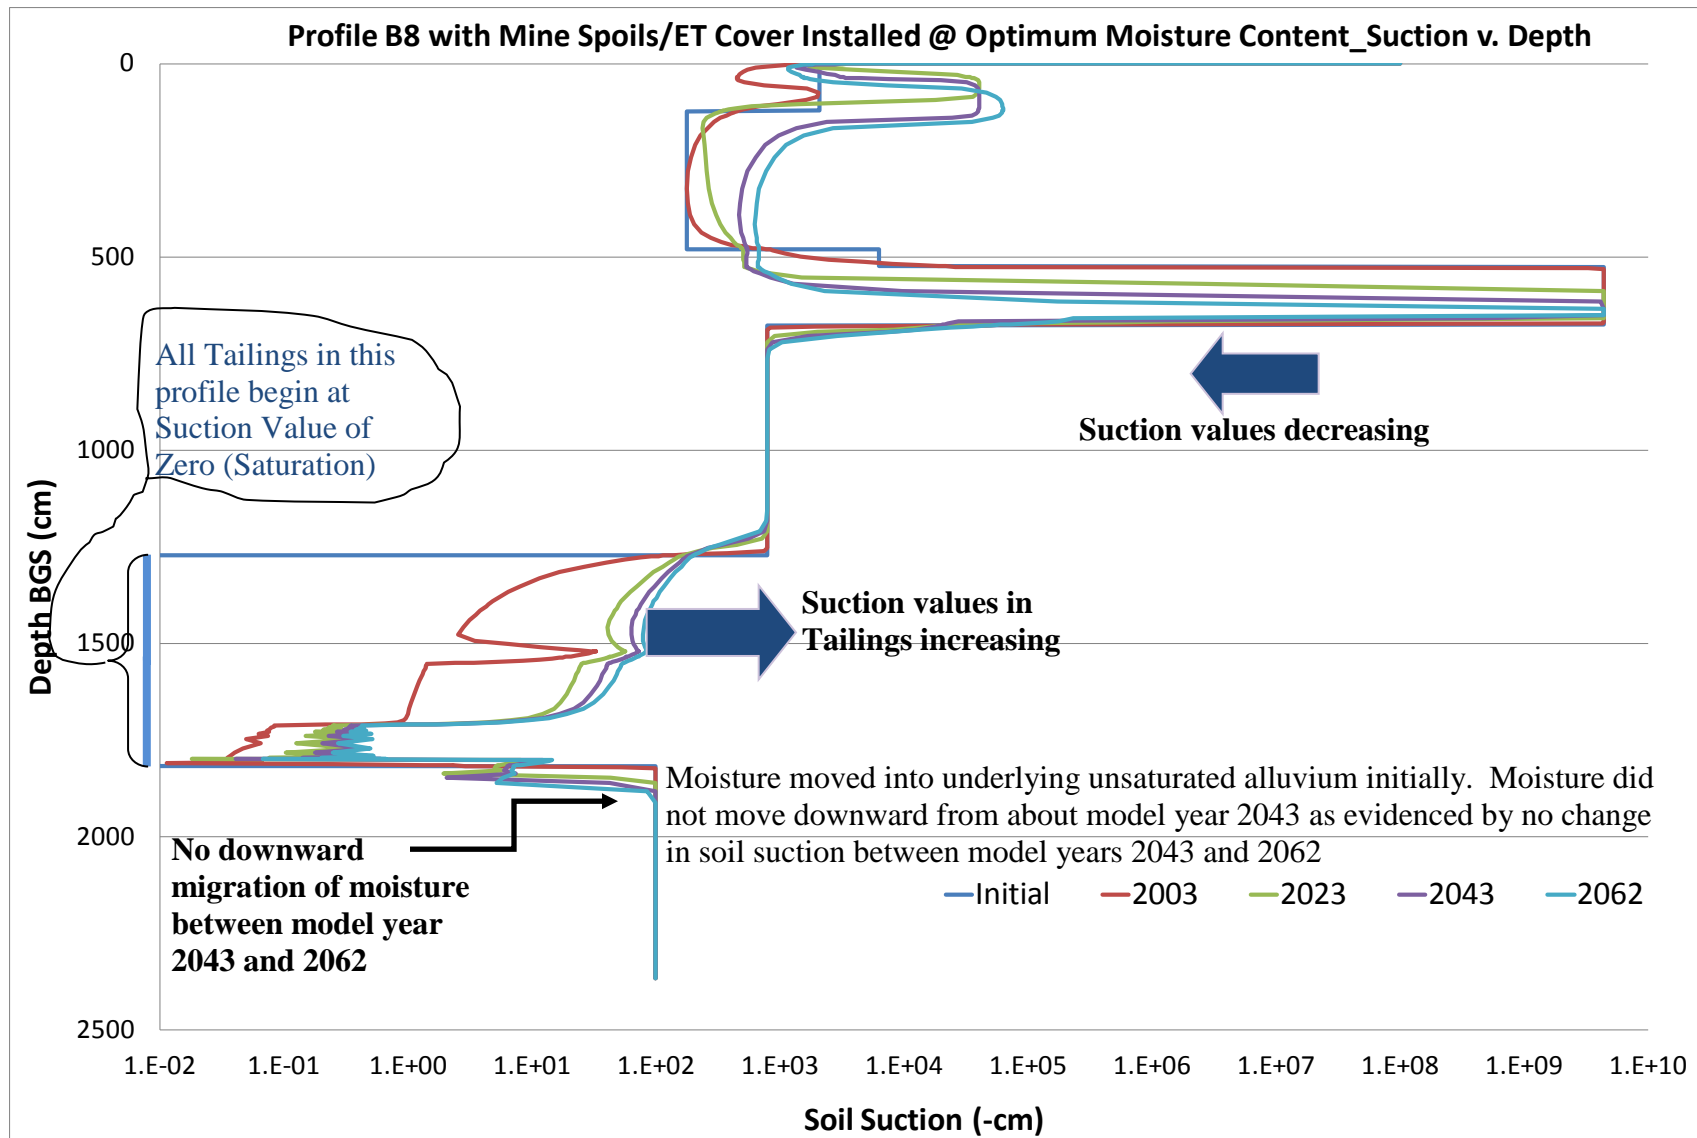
Profile B8 with Mine Spoils/ET Cover Installed @ Optimum Moisture Content_Suction v. Depth

0
500
1000
1500
2000
2500

Depth BGS (cm)

All Tailings in this profile begin at Suction Value of Zero (Saturation)

Suction values decreasing

Suction values in Tailings increasing

Moisture moved into underlying unsaturated alluvium initially. Moisture did not move downward from about model year 2043 as evidenced by no change in soil suction between model years 2043 and 2062

No downward migration of moisture between model year 2043 and 2062

Initial
2003
2023
2043
2062

1.E-02
1.E-01
1.E+00
1.E+01
1.E+02
1.E+03
1.E+04
1.E+05
1.E+06
1.E+07
1.E+08
1.E+09
1.E+10

Soil Suction (-cm)